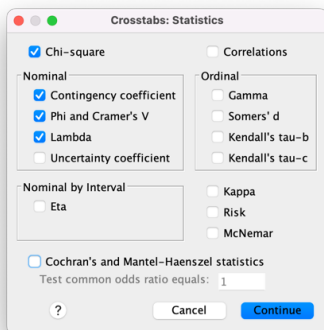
Crosstabs: Statistics

Chi-square

Correlations

Nominal

Contingency coefficient

Phi and Cramer's V

Lambda

Uncertainty coefficient

Ordinal

Gamma

Somers' d

Kendall's tau-b

Kendall's tau-c

Nominal by Interval

Eta

Kappa

Risk

McNemar

Cochran's and Mantel-Haenszel statistics

Test common odds ratio equals: 1

?

Cancel

Continue